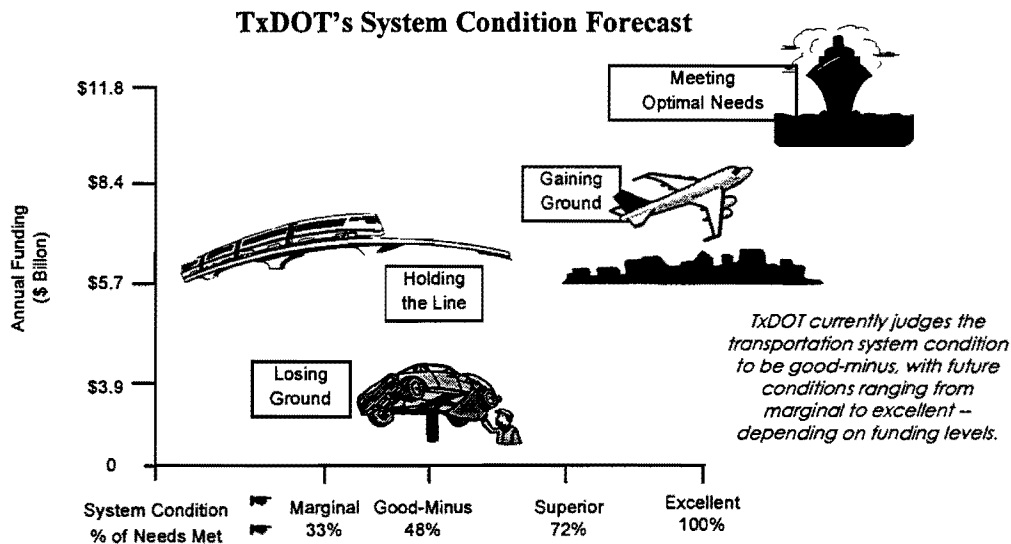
TxDOT's System Condition Forecast

Meeting Optimal Needs

Gaining Ground

Holding the Line

Losing Ground

$11.8
$8.4
$5.7
$3.9
0

Annual Funding ($ Billon)

TxDOT currently judges the transportation system condition to be good-minus, with future conditions ranging from marginal to excellent -- depending on funding levels.

| System Condition | Marginal | Good-Minus | Superior | Excellent |
|---|---|---|---|---|
| % of Needs Met | 33% | 48% | 72% | 100% |